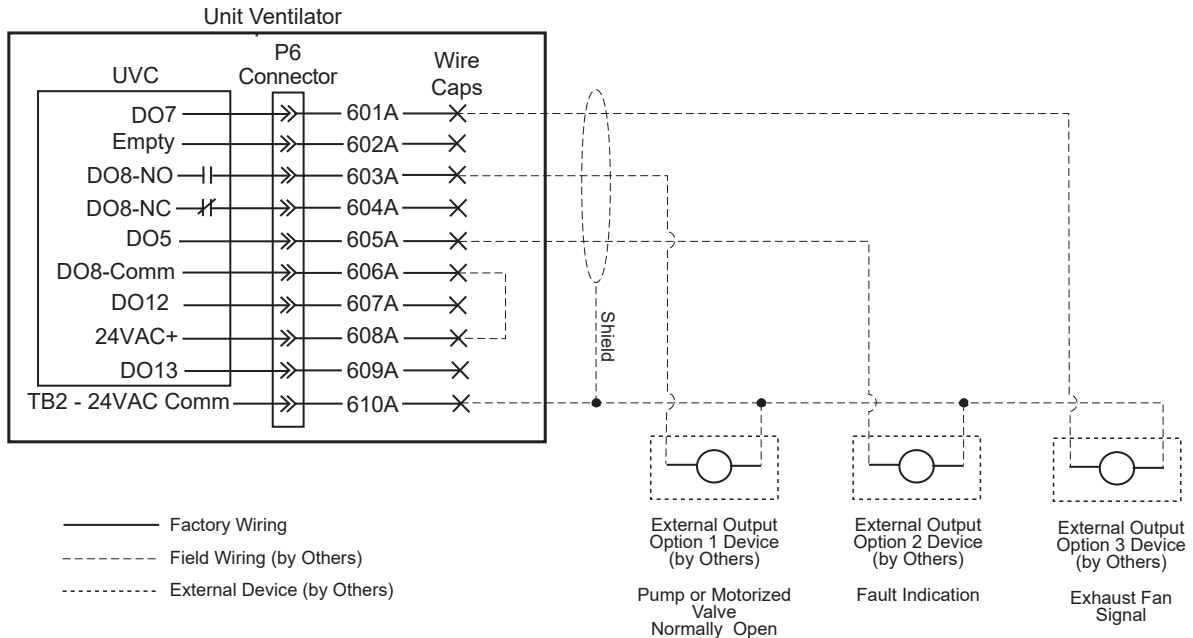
Unit Ventilator

UVC

P6 Connector

Wire Caps

DO7
Empty
DO8-NO
DO8-NC
DO5
DO8-Comm
DO12
24VAC+
DO13
TB2 - 24VAC Comm

601A
602A
603A
604A
605A
606A
607A
608A
609A
610A

Shield

Factory Wiring
Field Wiring (by Others)
External Device (by Others)

External Output Option 1 Device (by Others)

Pump or Motorized Valve Normally Open

External Output Option 2 Device (by Others)

Fault Indication

External Output Option 3 Device (by Others)

Exhaust Fan Signal